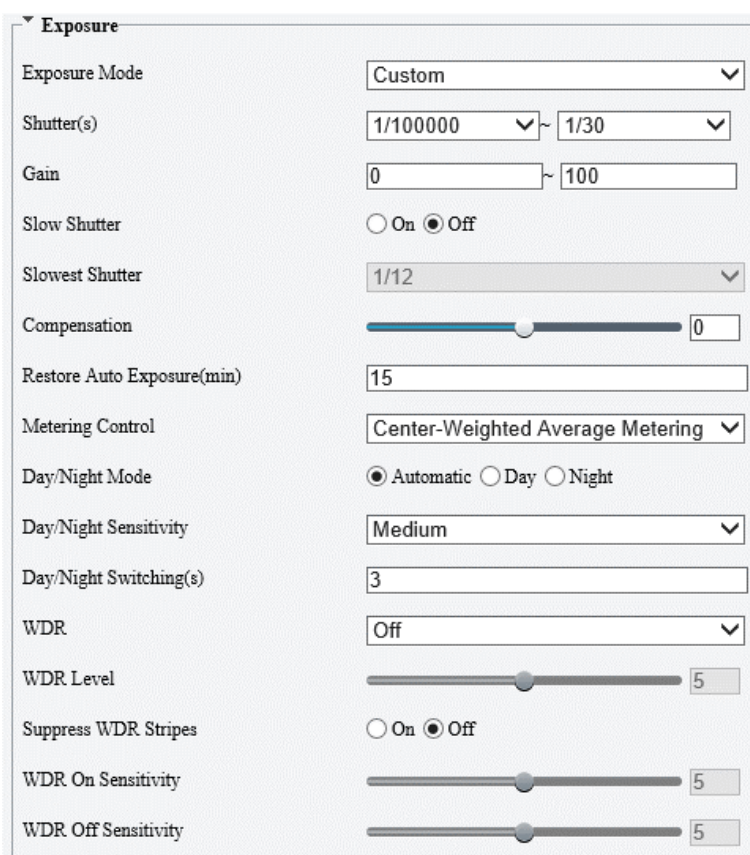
Exposure

| | |
|---|---|
| Exposure Mode | Custom |
| Shutter(s) | 1/100000 ~ 1/30 |
| Gain | 0 ~ 100 |
| Slow Shutter | On Off |
| Slowest Shutter | 1/12 |
| Compensation | 0 |
| Restore Auto Exposure(min) | 15 |
| Metering Control | Center-Weighted Average Metering |
| Day/Night Mode | Automatic Day Night |
| Day/Night Sensitivity | Medium |
| Day/Night Switching(s) | 3 |
| WDR | Off |
| WDR Level | 5 |
| Suppress WDR Stripes | On Off |
| WDR On Sensitivity | 5 |
| WDR Off Sensitivity | 5 |